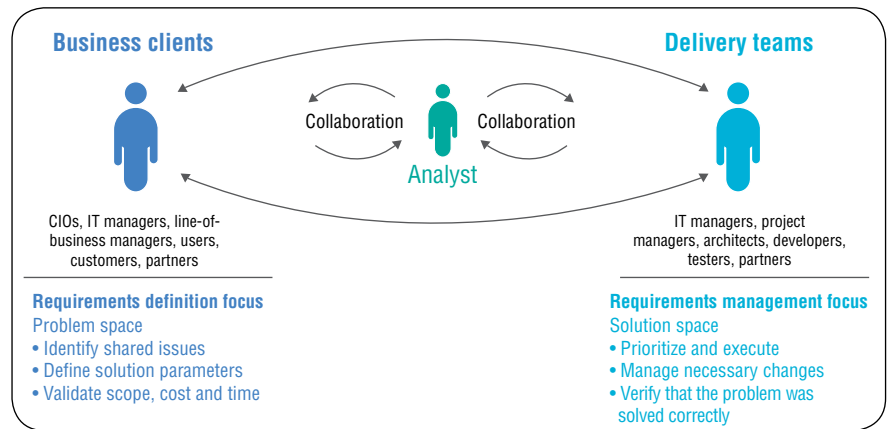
Business clients

Delivery teams

Collaboration

Collaboration

Analyst

CIOs, IT managers, line-of-business managers, users, customers, partners

IT managers, project managers, architects, developers, testers, partners

Requirements definition focus
Problem space
• Identify shared issues
• Define solution parameters
• Validate scope, cost and time

Requirements management focus
Solution space
• Prioritize and execute
• Manage necessary changes
• Verify that the problem was solved correctly